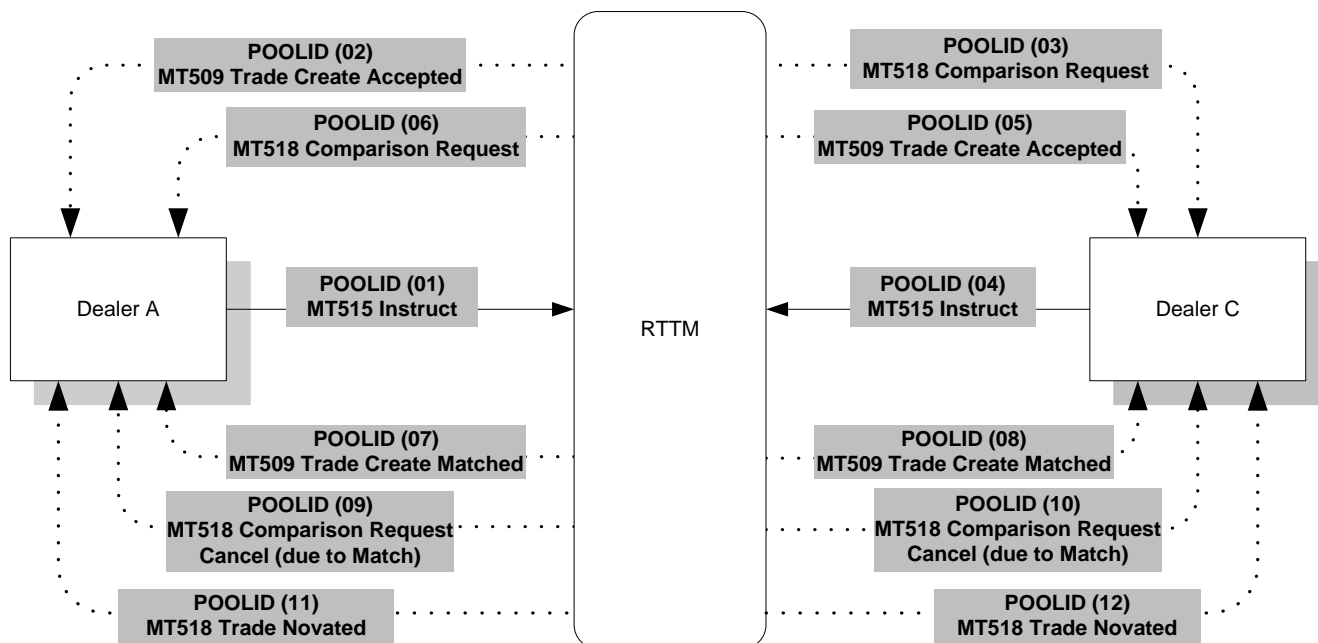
POOLID (02)
MT509 Trade Create Accepted

POOLID (03)
MT518 Comparison Request

POOLID (06)
MT518 Comparison Request

POOLID (05)
MT509 Trade Create Accepted

Dealer A

POOLID (01)
MT515 Instruct

RTTM

POOLID (04)
MT515 Instruct

Dealer C

POOLID (07)
MT509 Trade Create Matched

POOLID (08)
MT509 Trade Create Matched

POOLID (09)
MT518 Comparison Request Cancel (due to Match)

POOLID (10)
MT518 Comparison Request Cancel (due to Match)

POOLID (11)
MT518 Trade Novated

POOLID (12)
MT518 Trade Novated